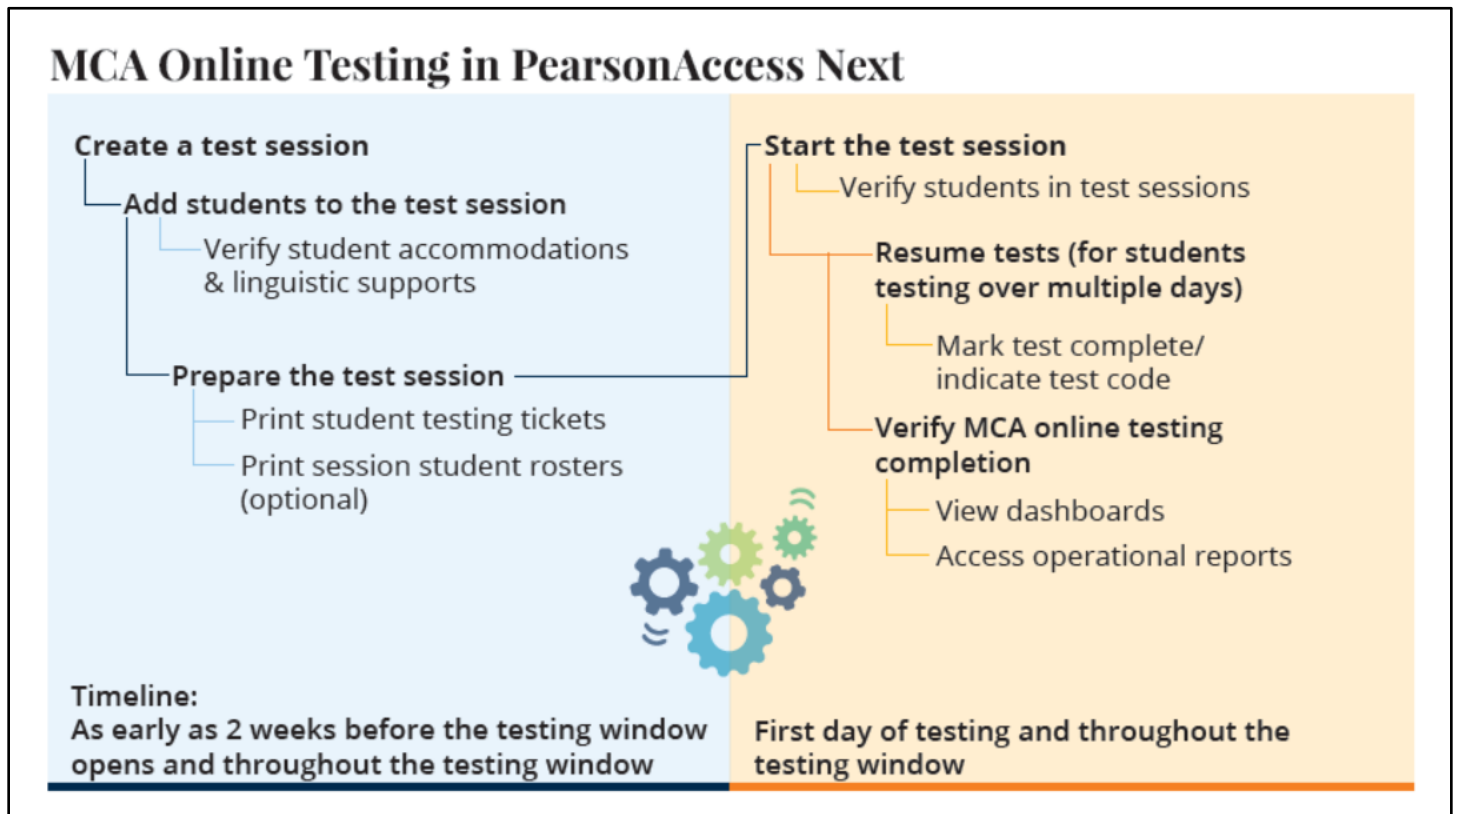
MCA Online Testing in PearsonAccess Next

Create a test session

Add students to the test session

Verify student accommodations & linguistic supports

Prepare the test session

Print student testing tickets

Print session student rosters (optional)

Timeline:
As early as 2 weeks before the testing window opens and throughout the testing window

Start the test session

Verify students in test sessions

Resume tests (for students testing over multiple days)

Mark test complete/ indicate test code

Verify MCA online testing completion

View dashboards

Access operational reports

First day of testing and throughout the testing window